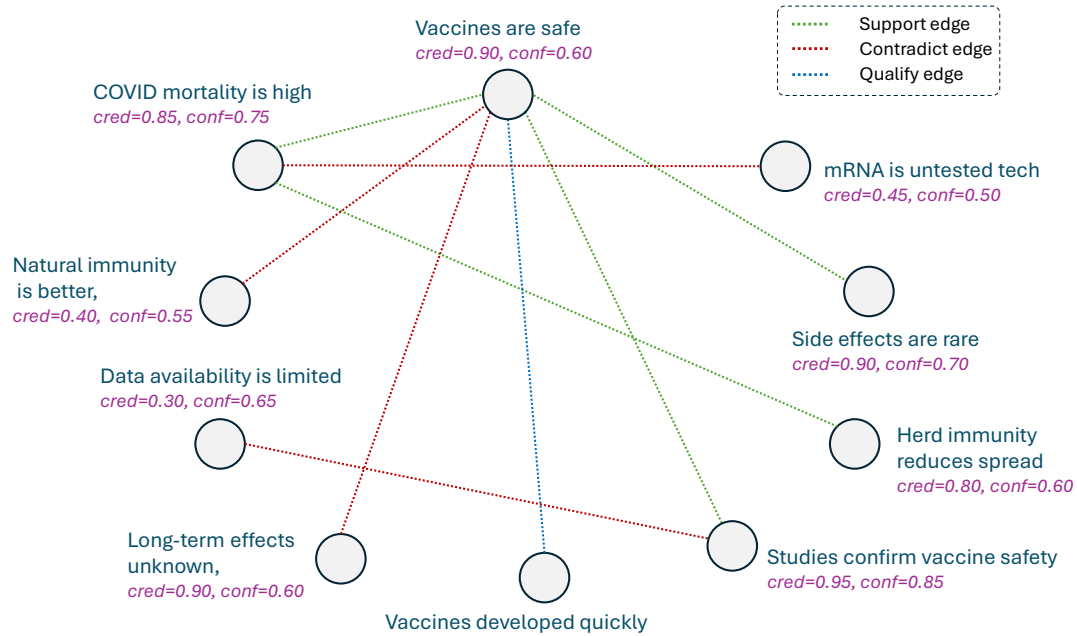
Vaccines are safe
cred=0.90, conf=0.60

Support edge
Contradict edge
Qualify edge

COVID mortality is high
cred=0.85, conf=0.75

mRNA is untested tech
cred=0.45, conf=0.50

Natural immunity is better,
cred=0.40, conf=0.55

Side effects are rare
cred=0.90, conf=0.70

Data availability is limited
cred=0.30, conf=0.65

Herd immunity reduces spread
cred=0.80, conf=0.60

Long-term effects unknown,
cred=0.90, conf=0.60

Studies confirm vaccine safety
cred=0.95, conf=0.85

Vaccines developed quickly